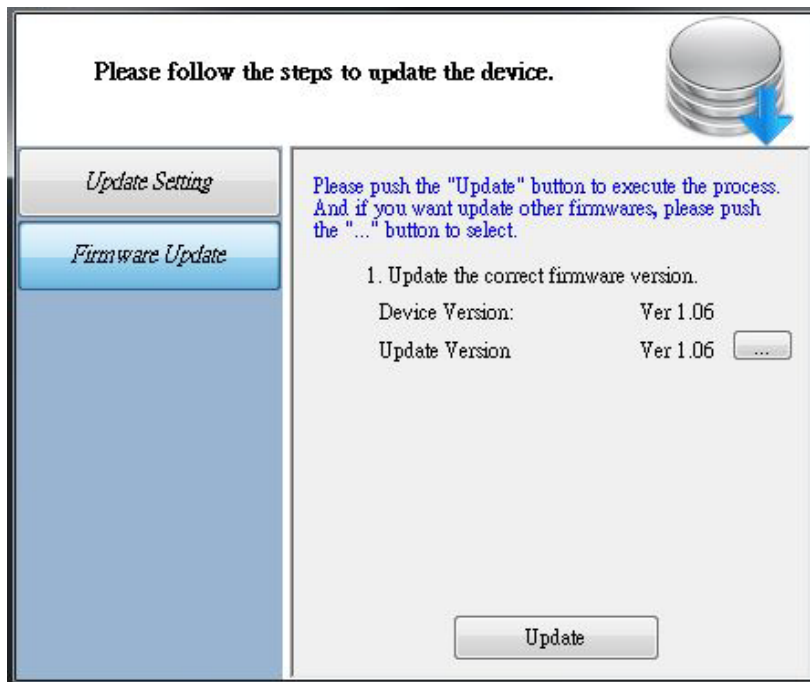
Please follow the steps to update the device.

Update Setting

Firmware Update

Please push the "Update" button to execute the process. And if you want update other firmwares, please push the "..." button to select.

1. Update the correct firmware version.

| Device Version: | Ver 1.06 | |
|---|---|---|
| Update Version | Ver 1.06 | ... |

Update